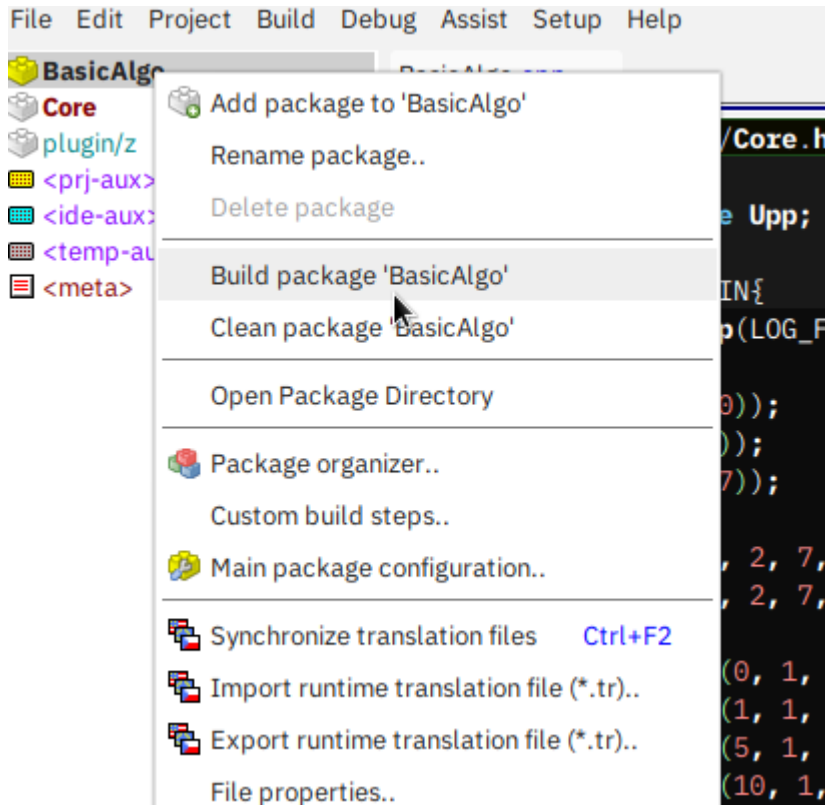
File Edit Project Build Debug Assist Setup Help

BasicAlgo
Core
plugin/z
<prj-aux>
<ide-aux>
<temp-au
<meta>

Add package to 'BasicAlgo'
Rename package..
Delete package
Build package 'BasicAlgo'
Clean package 'BasicAlgo'
Open Package Directory
Package organizer..
Custom build steps..
Main package configuration..
Synchronize translation files Ctrl+F2
Import runtime translation file (*.tr)..
Export runtime translation file (*.tr)..
File properties..

/Core.h
e Upp;
IN{
p(LOG_F
0));
));
7));
, 2, 7,
, 2, 7,
(0, 1,
(1, 1,
(5, 1,
(10, 1,